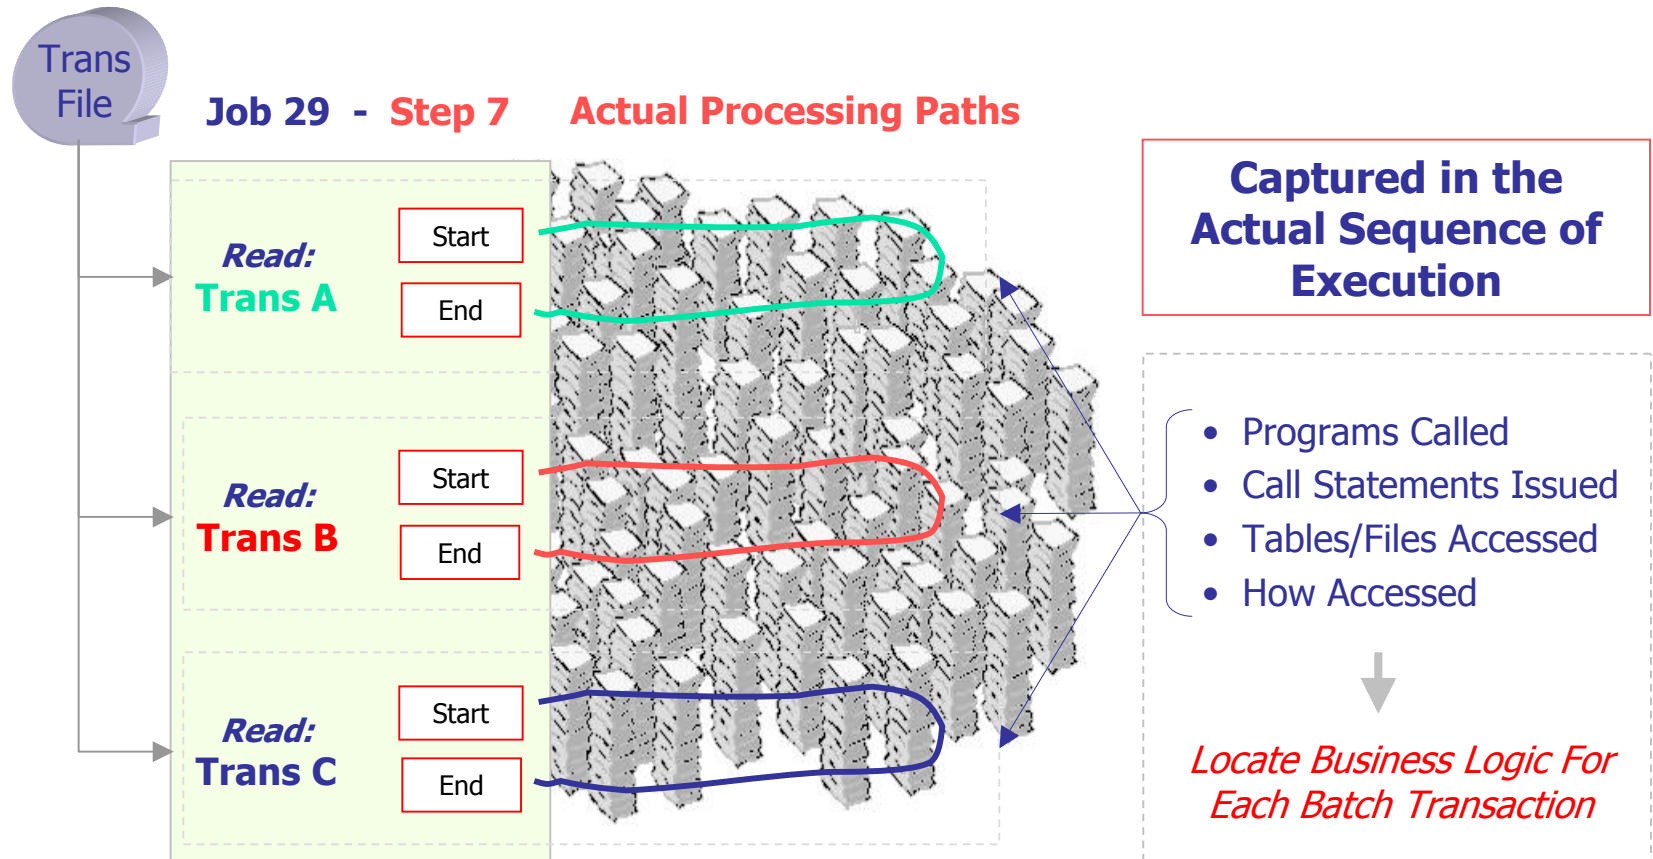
Trans File

Job 29 - Step 7 Actual Processing Paths

Read:
Trans A

Start

End

Read:
Trans B

Start

End

Read:
Trans C

Start

End

Captured in the Actual Sequence of Execution

- Programs Called
- Call Statements Issued
- Tables/Files Accessed
- How Accessed

Locate Business Logic For Each Batch Transaction